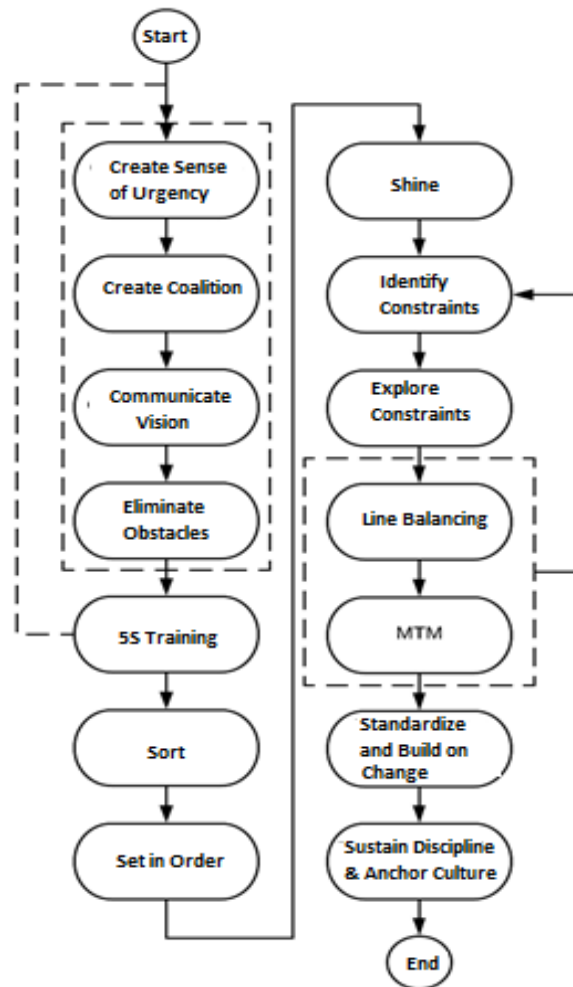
Start

Create Sense of Urgency

Create Coalition

Communicate Vision

Eliminate Obstacles

5S Training

Sort

Set in Order

Shine

Identify Constraints

Explore Constraints

Line Balancing

MTM

Standardize and Build on Change

Sustain Discipline & Anchor Culture

End